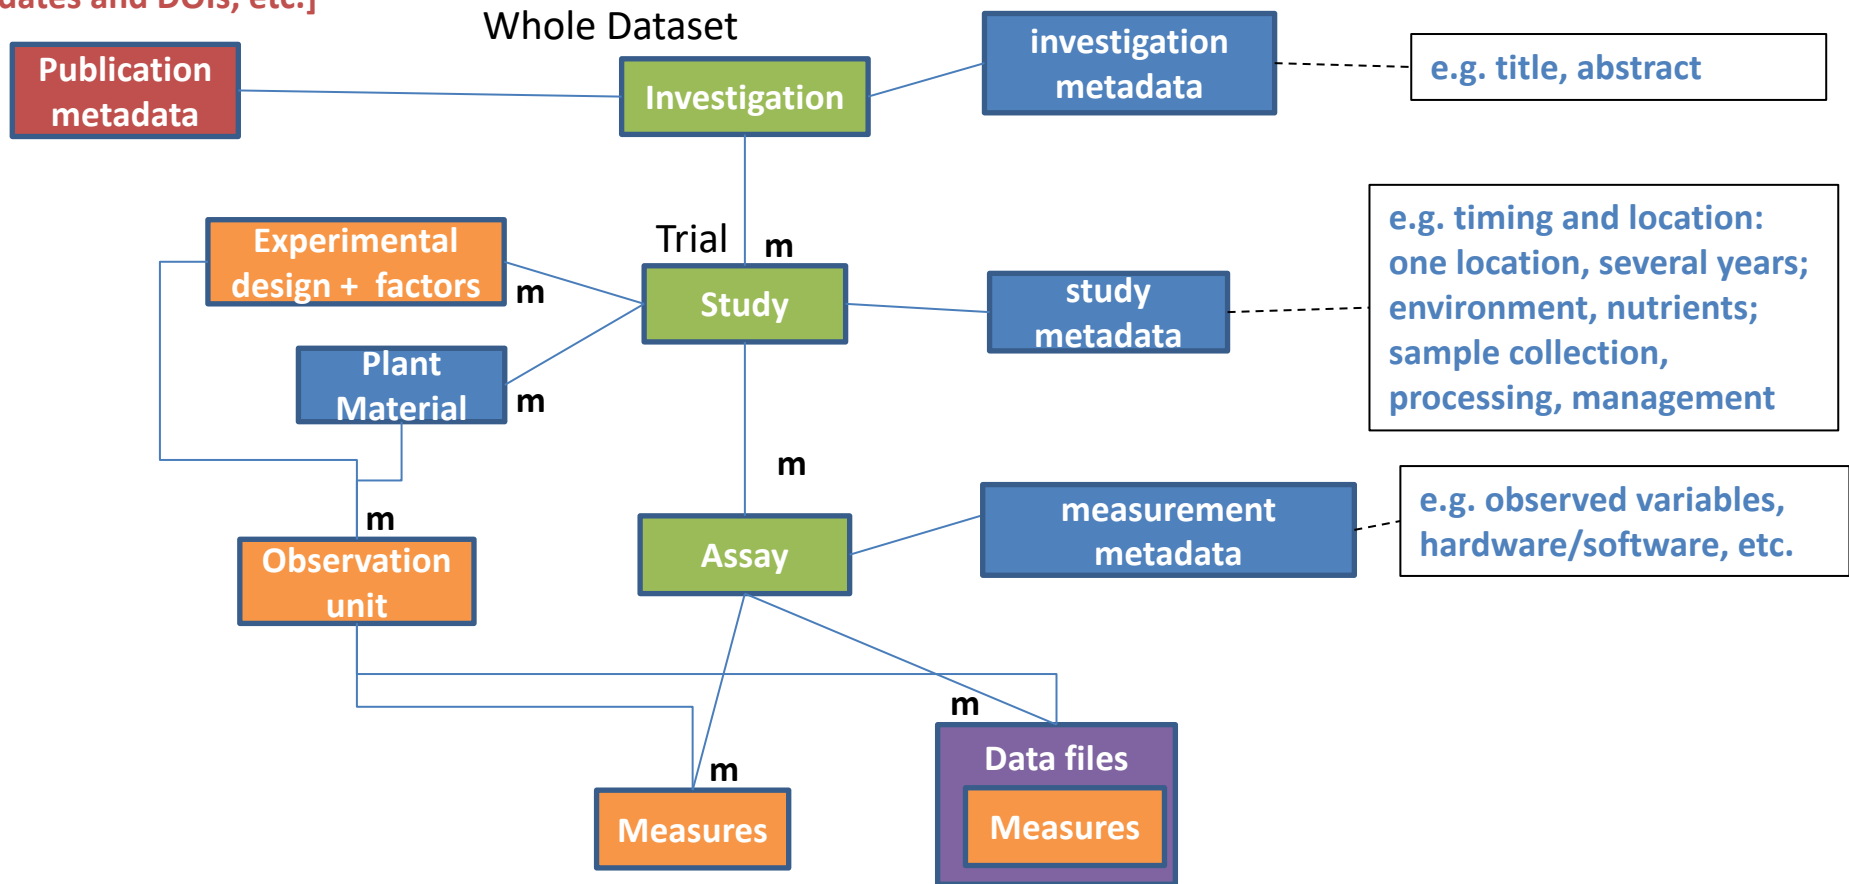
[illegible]dates and DOIs, etc.]

Whole Dataset

Publication metadata

Investigation

investigation metadata

e.g. title, abstract

Trial

m

Experimental design + factors

m

Study

study metadata

e.g. timing and location: one location, several years; environment, nutrients; sample collection, processing, management

Plant Material

m

m

m

Observation unit

Assay

measurement metadata

e.g. observed variables, hardware/software, etc.

m

Data files

Measures

m

Measures